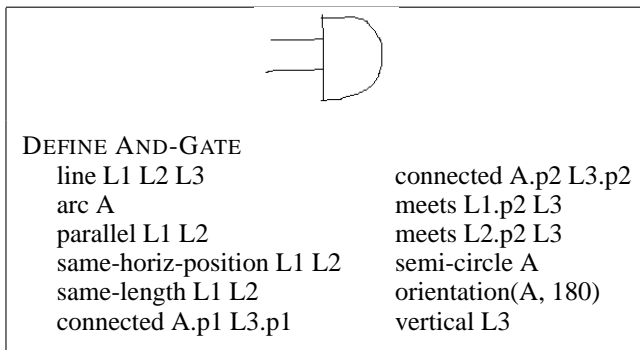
DEFINE AND-GATE
line L1 L2 L3
arc A
parallel L1 L2
same-horiz-position L1 L2
same-length L1 L2
connected A.p1 L3.p1

connected A.p2 L3.p2
meets L1.p2 L3
meets L2.p2 L3
semi-circle A
orientation(A, 180)
vertical L3